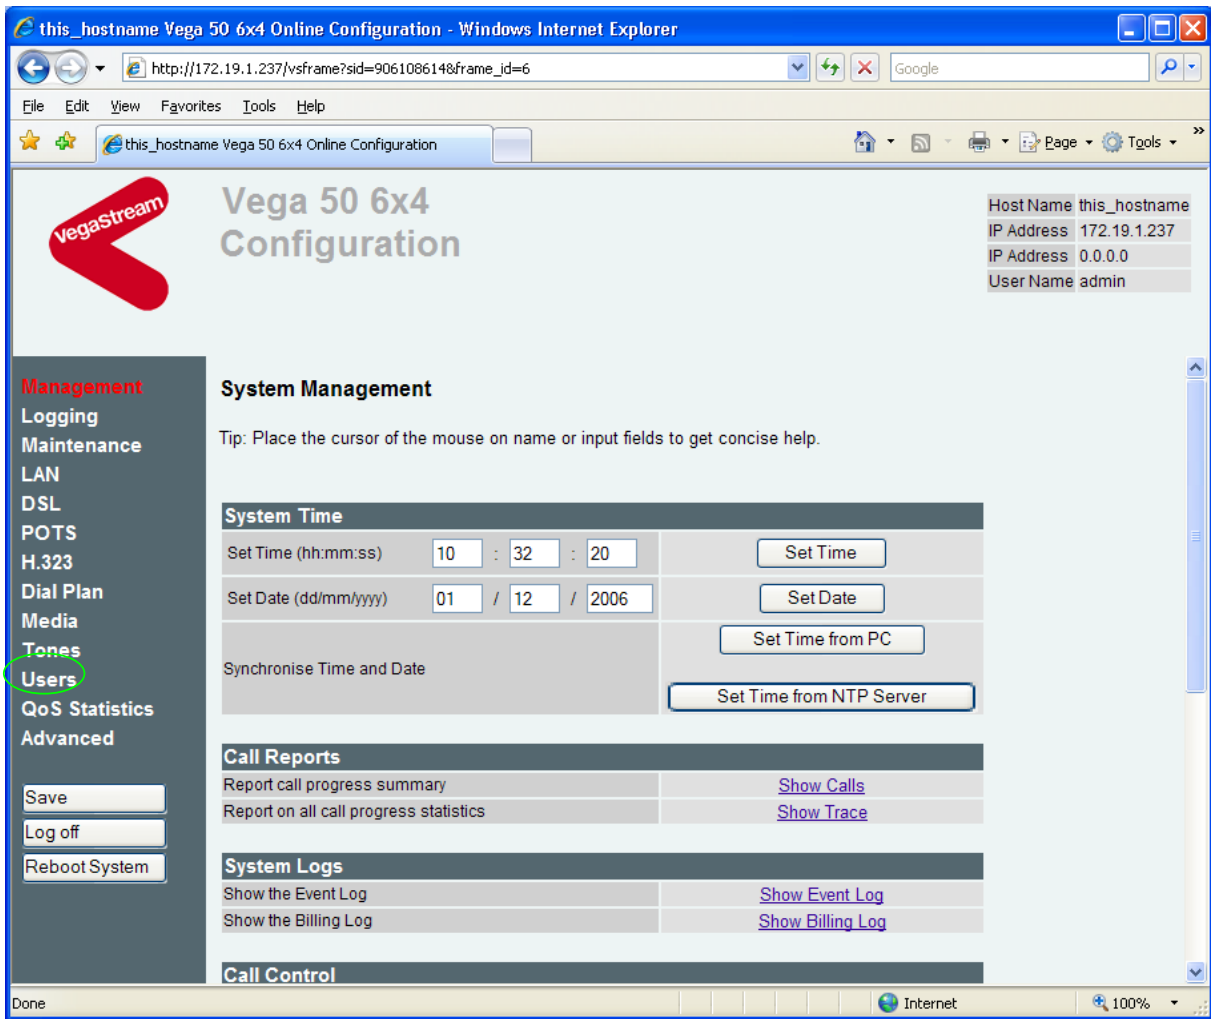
this_hostname Vega 50 6x4 Online Configuration - Windows Internet Explorer

http://172.19.1.237/vsframe?sid=906108614&frame_id=6

Google

File Edit View Favorites Tools Help

this_hostname Vega 50 6x4 Online Configuration

Page Tools

vegastream

Vega 50 6x4 Configuration

| Host Name | this_hostname |
|---|---|
| IP Address | 172.19.1.237 |
| IP Address | 0.0.0.0 |
| User Name | admin |

Management
Logging
Maintenance
LAN
DSL
POTS
H.323
Dial Plan
Media
Tones
Users
QoS Statistics
Advanced

Save
Log off
Reboot System

System Management

Tip: Place the cursor of the mouse on name or input fields to get concise help.

System Time

| Set Time (hh:mm:ss) | 10 : 32 : 20 | Set Time |
|---|---|---|
| Set Date (dd/mm/yyyy) | 01 / 12 / 2006 | Set Date |
| Synchronise Time and Date | | Set Time from PC<br>Set Time from NTP Server |

Call Reports

| Report call progress summary | Show Calls |
|---|---|
| Report on all call progress statistics | Show Trace |

System Logs

| Show the Event Log | Show Event Log |
|---|---|
| Show the Billing Log | Show Billing Log |

Call Control

Done Internet 100%